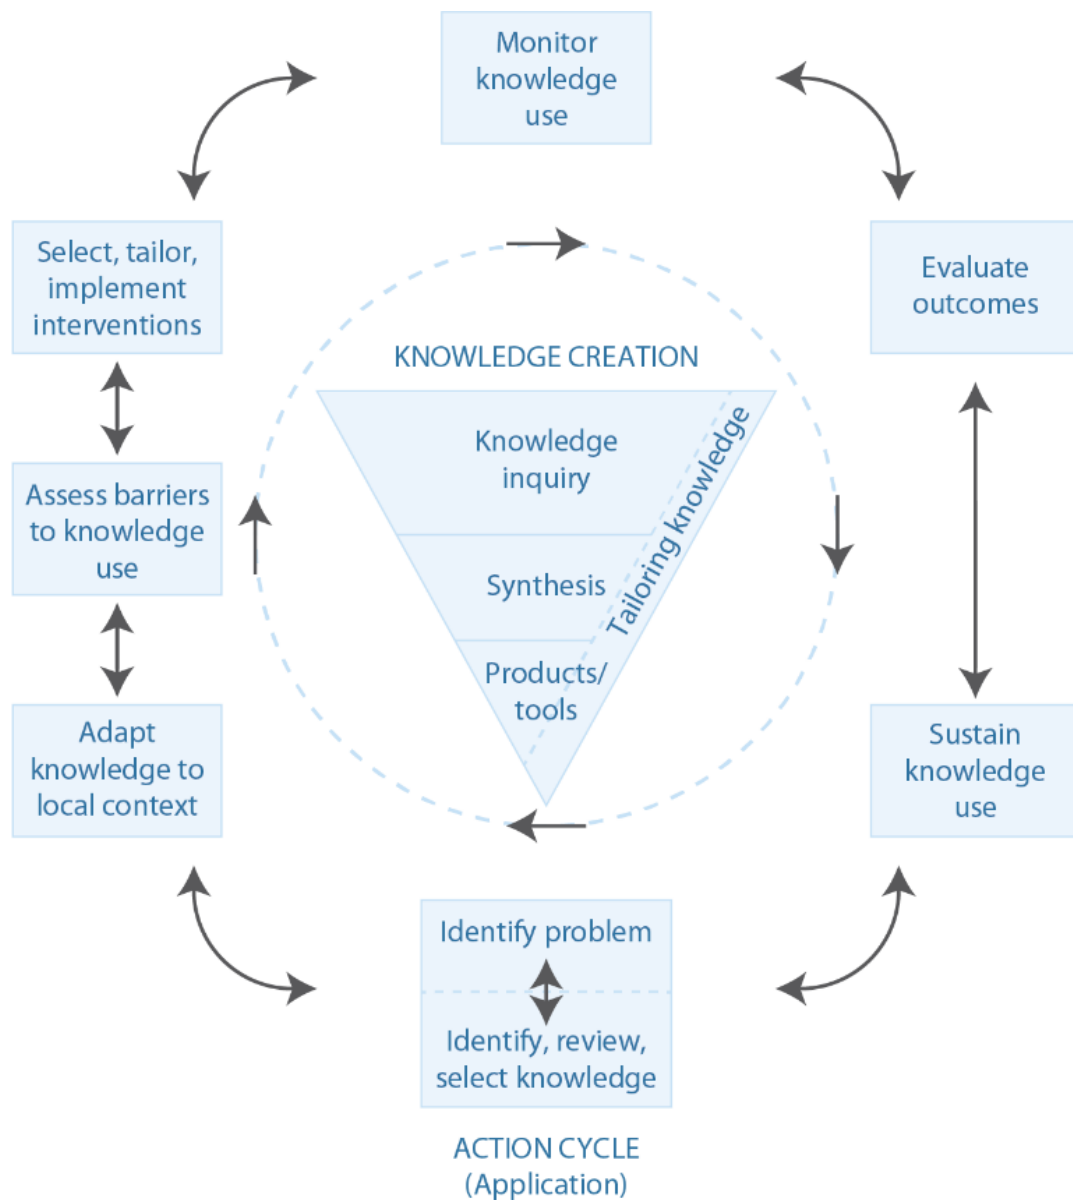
Monitor knowledge use

Select, tailor, implement interventions

Evaluate outcomes

KNOWLEDGE CREATION

Knowledge inquiry

Synthesis

Products/ tools

Tailoring knowledge

Assess barriers to knowledge use

Adapt knowledge to local context

Sustain knowledge use

Identify problem

Identify, review, select knowledge

ACTION CYCLE
(Application)